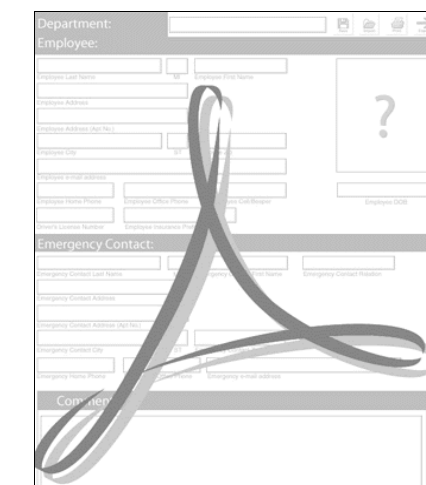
Department:
Employee:

Employee Last Name
MI
Employee First Name
Employee Address
Employee Address (Apt No.)
Employee City
ST
Employee e-mail address
Employee Home Phone
Employee Office Phone
Employee Cell/Beeper
Employee DOB
Driver's License Number
Employee Insurance Provider

?

Emergency Contact:

Emergency Contact Last Name
Emergency Contact First Name
Emergency Contact Relation
Emergency Contact Address
Emergency Contact Address (Apt No.)
Emergency Contact City
ST
Emergency Home Phone
Phone
Emergency e-mail address

Comments: